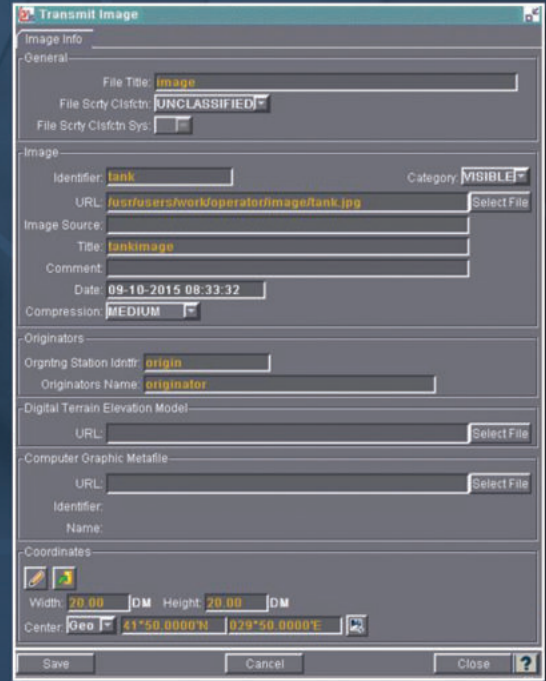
Transmit Image

Image Info

General

File Title: image

File Scrty Clsfctn: UNCLASSIFIED

File Scrty Clsfctn Sys:

Image

Identifier: tank

Category: VISIBLE

URL: /usr/users/work/operator/image/tank.jpg

Select File

Image Source:

Title: tankimage

Comment:

Date: 09-10-2015 08:33:32

Compression: MEDIUM

Originators

Orgntng Station Idntfr: origin

Originators Name: originator

Digital Terrain Elevation Model

URL:

Select File

Computer Graphic Metafile

URL:

Select File

Identifier:

Name:

Coordinates

Width: 20.00 DM Height: 20.00 DM

Center: Geo 41°50.0000'N 029°50.0000'E

Save

Cancel

Close

?